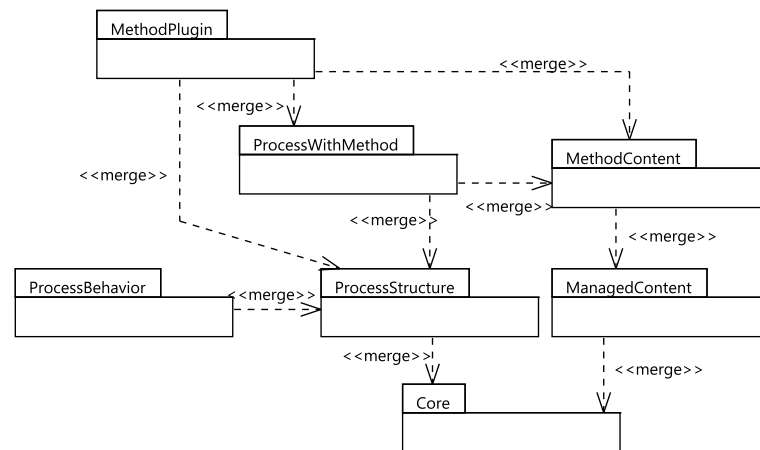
MethodPlugin

<<merge>>

<<merge>>

ProcessWithMethod

<<merge>>

MethodContent

<<merge>>

<<merge>>

<<merge>>

ProcessBehavior

<<merge>>

ProcessStructure

ManagedContent

<<merge>>

<<merge>>

Core